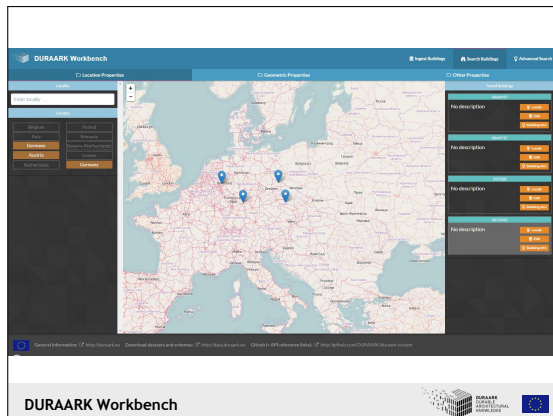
DURAARK Workbench

Ingest Buildings  Search Buildings  Advanced Search

Location Properties  Geometric Properties  Other Properties

Locality

Enter locality

Country

| Belgium | Poland |
|---|---|
| Italy | Hungary |
| Germany | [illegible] |
| Austria | Greece |
| Netherlands | Germany |

Found Buildings

No description
Locate
Edit
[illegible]

No description
Locate
Edit
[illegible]

No description
Locate
Edit
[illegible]

No description
Locate
Edit
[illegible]

General Information: http://duraark.eu  Download datasets and schemas: http://data.duraark.eu  Github (+ API reference links): http://github.com/DURAARK/duraark-system

DURAARK Workbench

DURAARK
DURABLE
ARCHITECTURAL
KNOWLEDGE